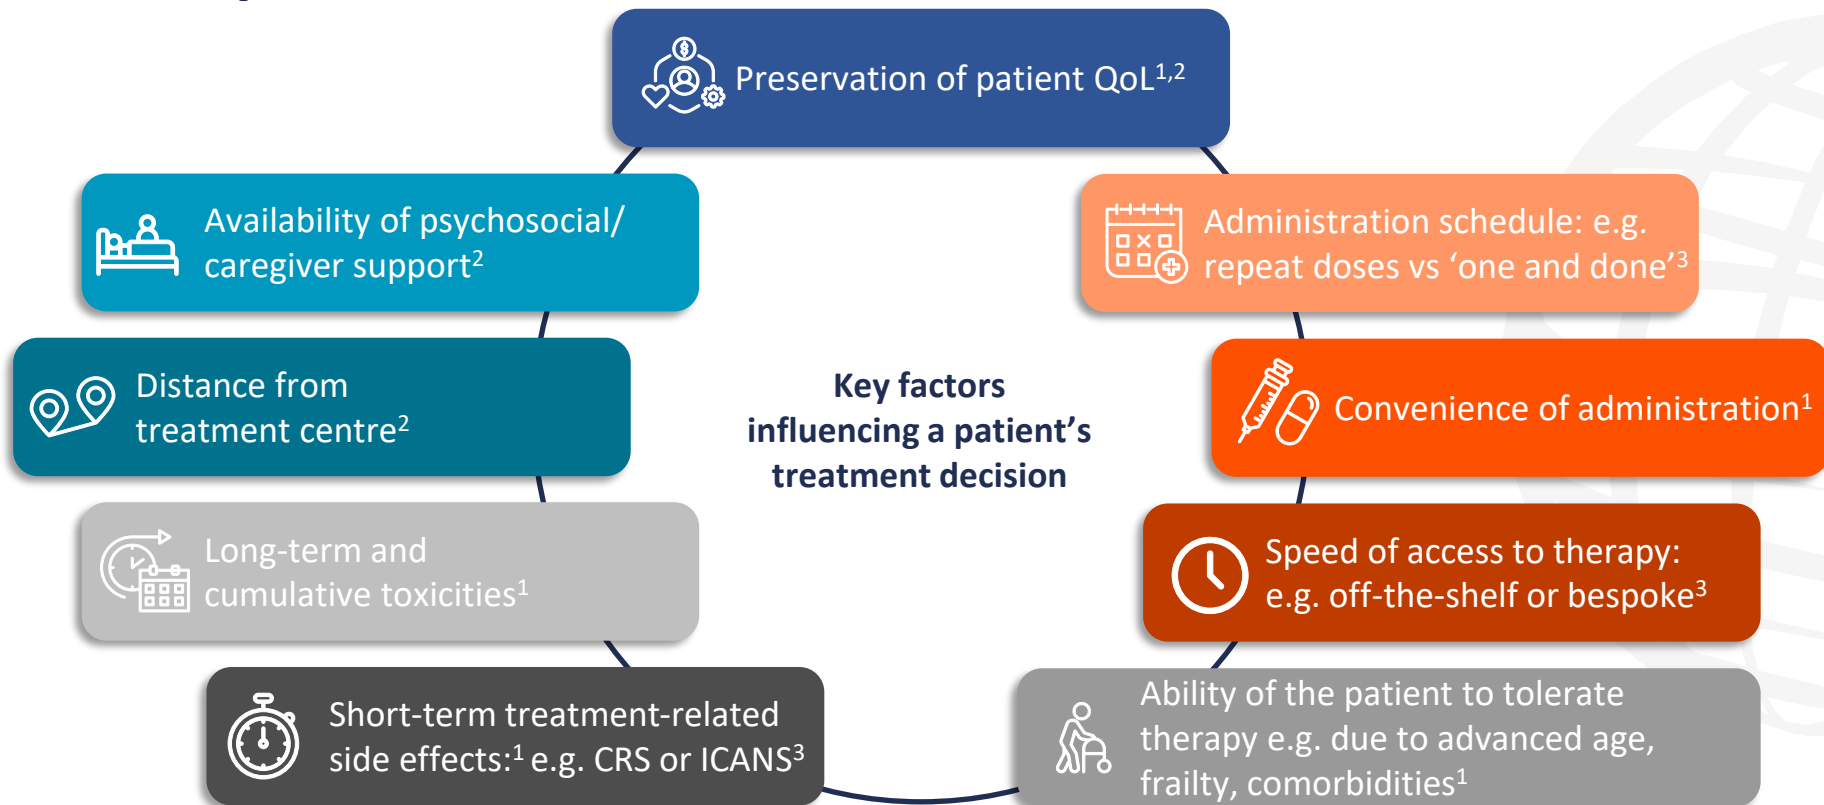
Preservation of patient QoL$^{1,2}$

Availability of psychosocial/ caregiver support$^{2}$

Administration schedule: e.g. repeat doses vs ‘one and done’$^{3}$

Distance from treatment centre$^{2}$

Key factors influencing a patient’s treatment decision

Convenience of administration$^{1}$

Long-term and cumulative toxicities$^{1}$

Speed of access to therapy: e.g. off-the-shelf or bespoke$^{3}$

Short-term treatment-related side effects:$^{1}$ e.g. CRS or ICANS$^{3}$

Ability of the patient to tolerate therapy e.g. due to advanced age, frailty, comorbidities$^{1}$